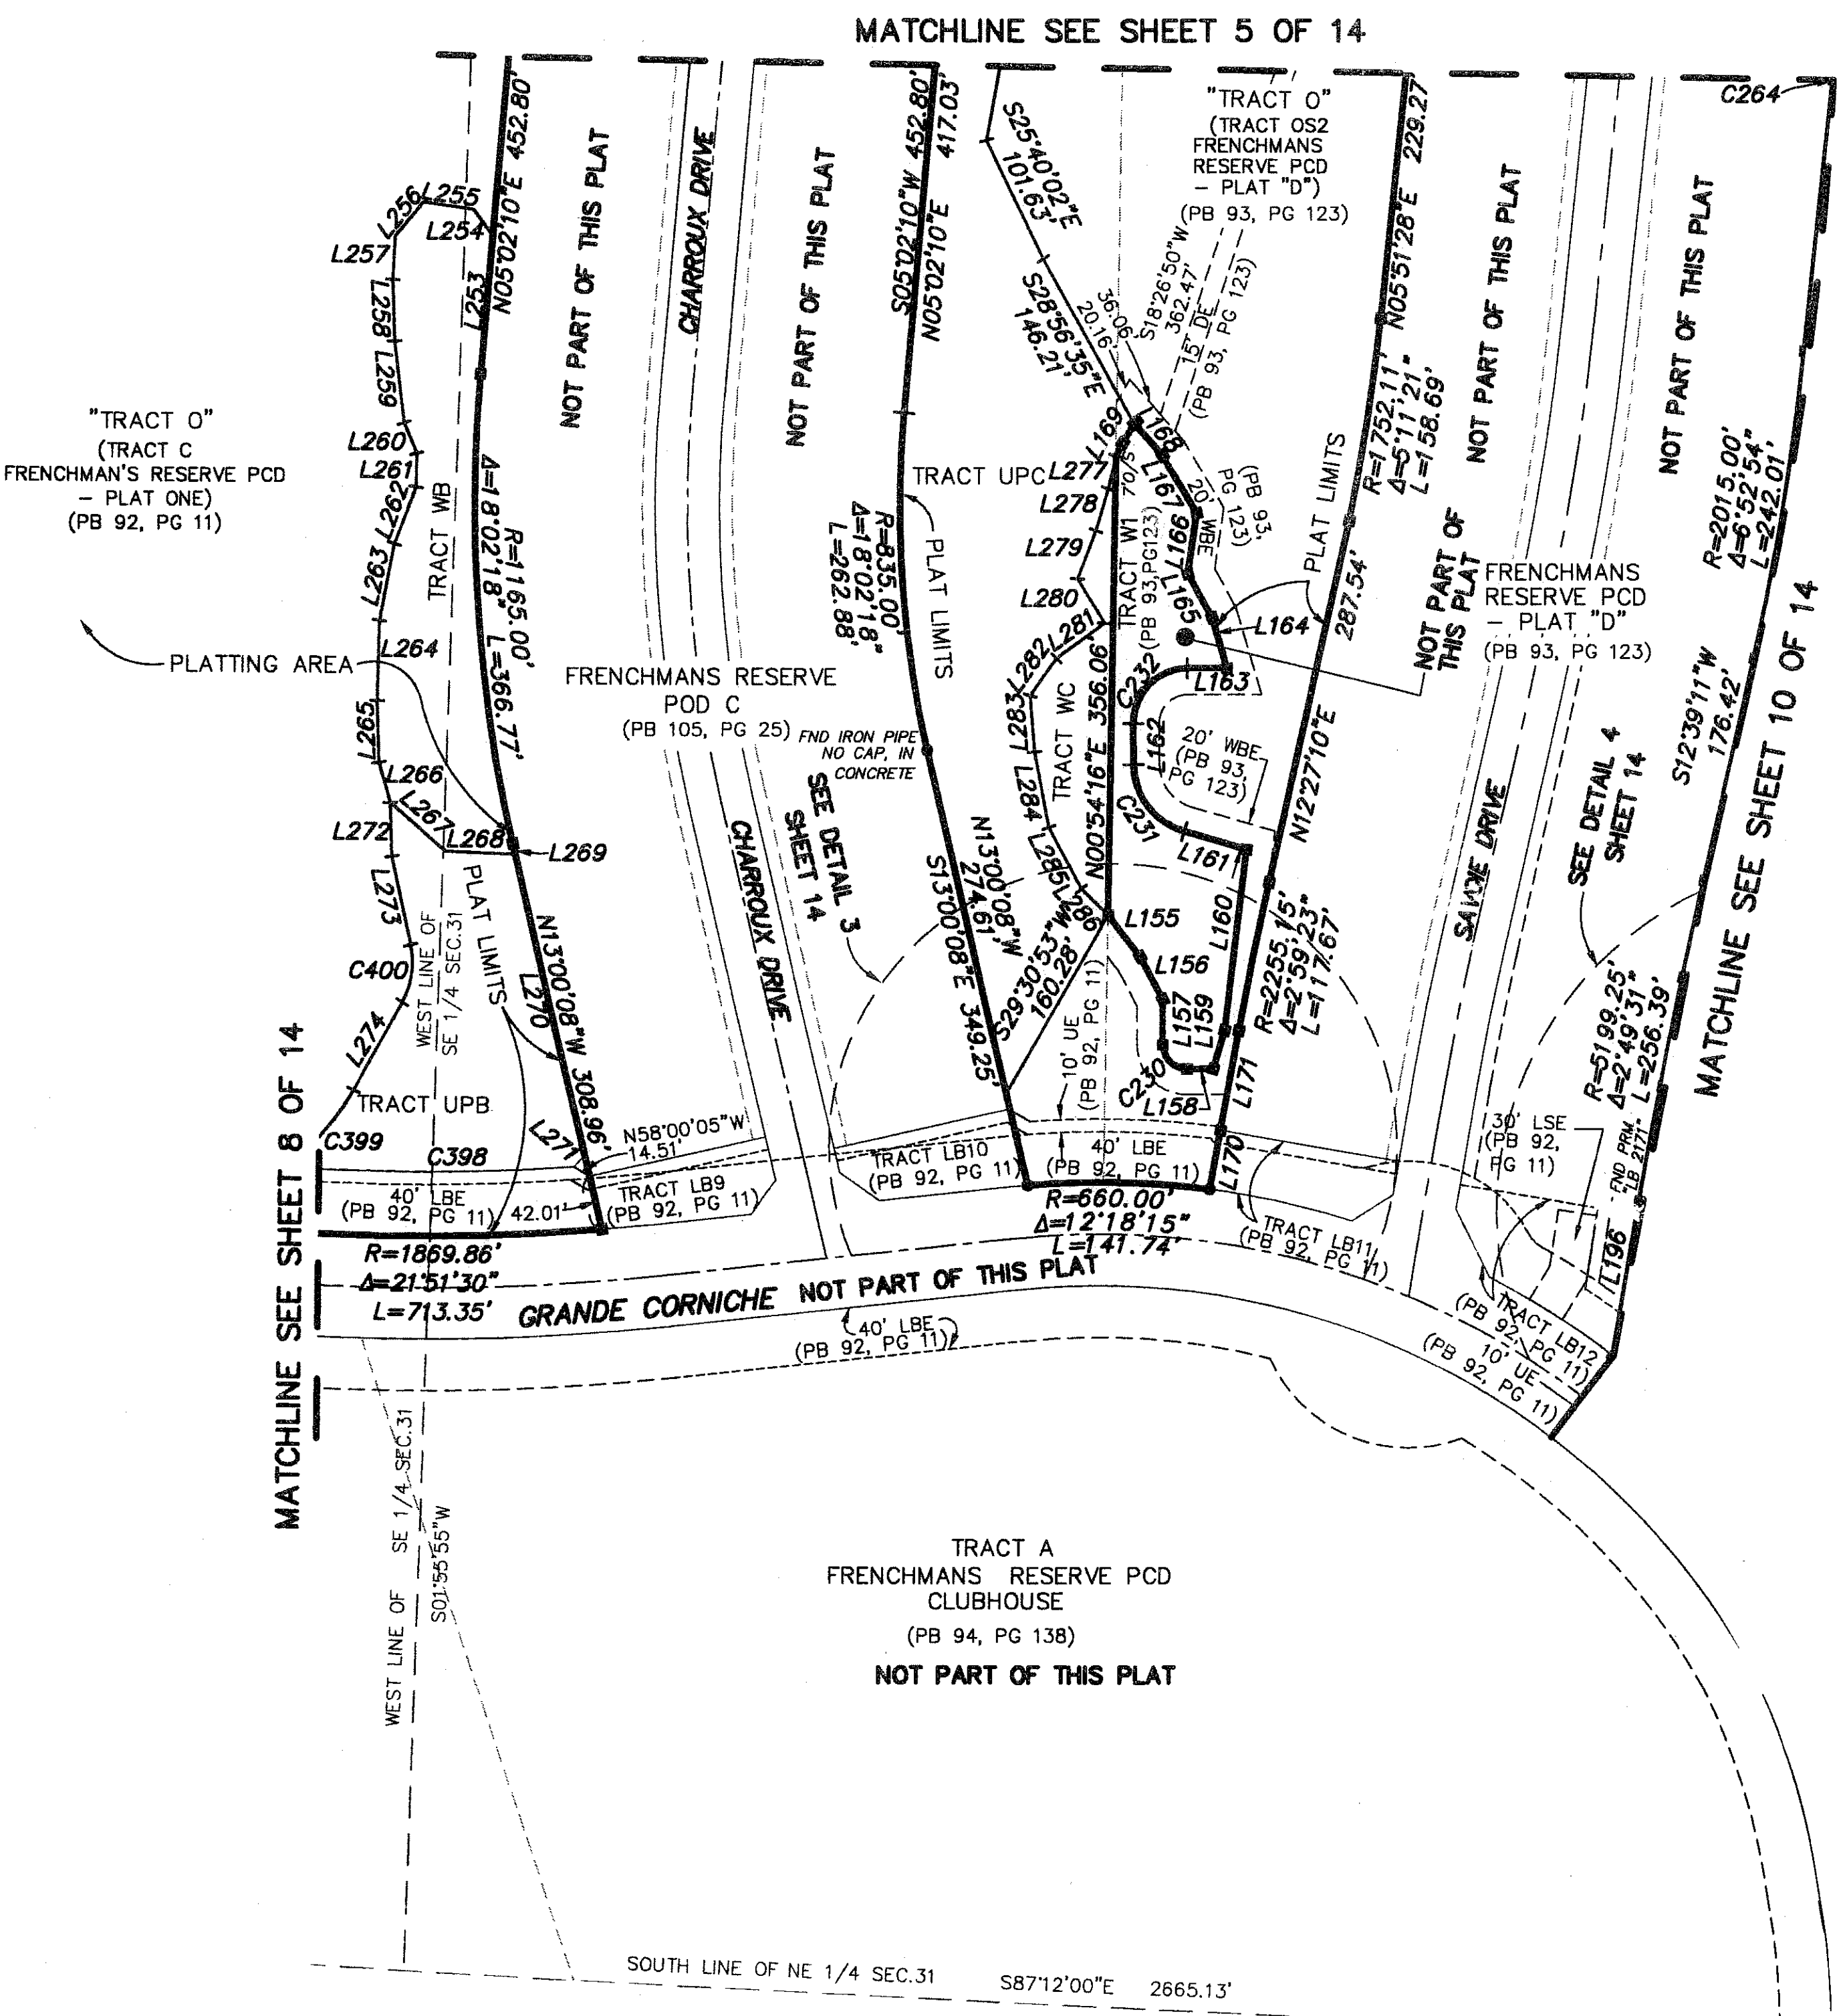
MATCHLINE SEE SHEET 5 OF 14

C264

"TRACT O"
(TRACT OS2
FRENCHMANS
RESERVE PCD
– PLAT "D")
(PB 93, PG 123)

"TRACT O"
(TRACT C
FRENCHMAN'S RESERVE PCD
– PLAT ONE)
(PB 92, PG 11)

N05°02'10"E 452.80'
NOT PART OF THIS PLAT
CHARROUX DRIVE
NOT PART OF THIS PLAT
S05°02'10"W 452.80'
N05°02'10"E 417.03'
S25°40'02"E 101.63'
S28°56'35"E 146.21'
36.06'
20.16'
S18°26'50"W 362.47'
15' DE (PB 93, PG 123)
N05°51'28"E 229.27'
NOT PART OF THIS PLAT
NOT PART OF THIS PLAT

L256 L255
L254
L257
L253
L258
L259
L260
L261
L262
L263
TRACT WB
Δ=18°02'18"
R=1165.00'
L=366.77'
TRACT UPC
L277
L278
L279
L280
L281
L282
L283
L284
L285
L286
L169
168
L167
L166
L165
L164
L163
L162
L161
L160
L155
L156
L157
L159
L158
C230
C231
C232
L170
L171
70.5
TRACT W1 (PB 93,PG123)
20' WBE
(PB 93, PG 123)
PLAT LIMITS
R=1752.11'
Δ=5°11'21"
L=158.69'
287.54'
R=2015.00'
Δ=6°52'54"
L=242.01'

R=835.00'
Δ=18°02'18"
L=262.88'
PLAT LIMITS

NOT PART OF THIS PLAT
FRENCHMANS
RESERVE PCD
– PLAT "D"
(PB 93, PG 123)

PLATTING AREA
L264
FRENCHMANS RESERVE
POD C
(PB 105, PG 25)
FND IRON PIPE
NO CAP, IN
CONCRETE
TRACT WC
N00°54'16"E 356.06'
20' WBE
(PB 93,
PG 123)
N12°27'10"E
L265
L266
L267
L272
L268
L269
L273
PLAT LIMITS
WEST LINE OF
SE 1/4 SEC.31
N13°00'08"W 308.96'
L270
CHARROUX DRIVE
SEE DETAIL 3
SHEET 14
N13°00'08"W
274.61'
S13°00'08"E 349.25'
S29°30'53"W
160.28'
10' UE
(PB 92, PG 11)
R=2255.15'
Δ=2°59'23"
L=117.67'
SAVOIE DRIVE
SEE DETAIL 4
SHEET 14
S12°39'11"W
176.42'
MATCHLINE SEE SHEET 10 OF 14
C400
L274
TRACT UPB
C399
C398
L271
N58°00'05"W
14.51'
R=5199.25'
Δ=2°49'31"
L=256.39'
TRACT LB10
(PB 92, PG 11)
40' LBE
(PB 92, PG 11)
30' LSE
(PB 92,
PG 11)
FND PRM
"LB 2171"
40' LBE
(PB 92, PG 11)
42.01'
TRACT LB9
(PB 92, PG 11)
R=660.00'
Δ=12°18'15"
L=141.74'
TRACT LB11
(PB 92, PG 11)
L196
MATCHLINE SEE SHEET 8 OF 14
R=1869.86'
Δ=21°51'30"
L=713.35'
GRANDE CORNICHE NOT PART OF THIS PLAT
40' LBE
(PB 92, PG 11)
TRACT LB12
(PB 92, PG 11)
10' UE
(PB 92, PG 11)

WEST LINE OF SE 1/4 SEC.31
S01°55'55"W

TRACT A
FRENCHMANS RESERVE PCD
CLUBHOUSE
(PB 94, PG 138)
NOT PART OF THIS PLAT

SOUTH LINE OF NE 1/4 SEC.31 S87°12'00"E 2665.13'